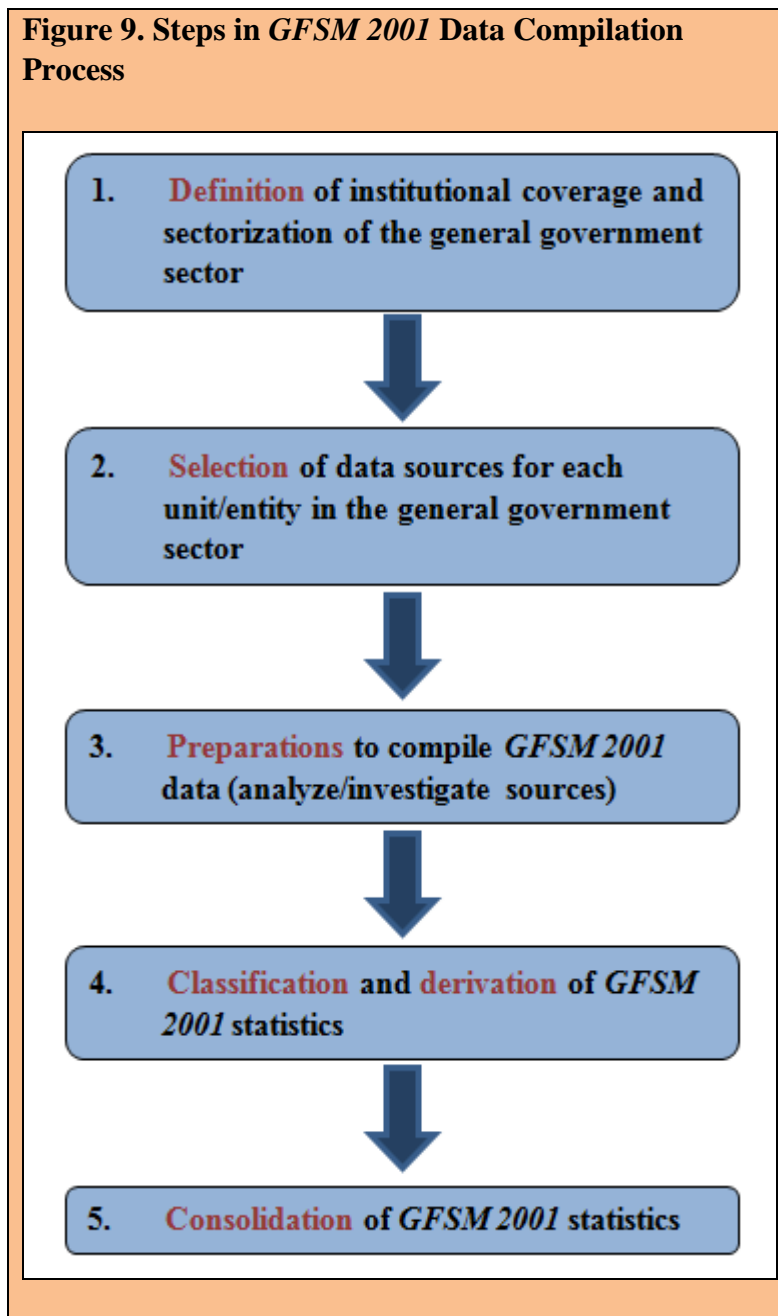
Figure 9. Steps in GFSM 2001 Data Compilation Process

1. Definition of institutional coverage and sectorization of the general government sector

2. Selection of data sources for each unit/entity in the general government sector

3. Preparations to compile GFSM 2001 data (analyze/investigate sources)

4. Classification and derivation of GFSM 2001 statistics

5. Consolidation of GFSM 2001 statistics